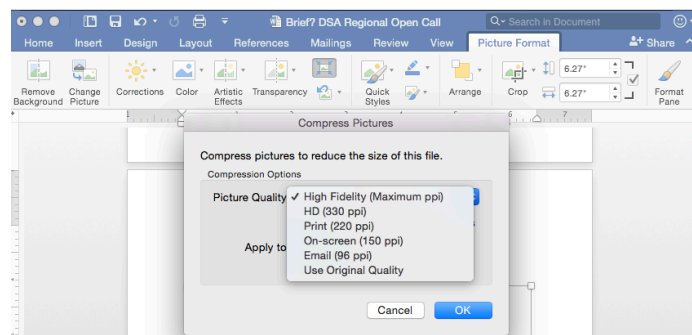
Brief? DSA Regional Open Call

Search in Document

Home Insert Design Layout References Mailings Review View Picture Format Share

Remove Background Change Picture Corrections Color Artistic Effects Transparency Quick Styles Arrange Crop 6.27" 6.27" Format Pane

Compress Pictures

Compress pictures to reduce the size of this file.

Compression Options

Picture Quality ✓ High Fidelity (Maximum ppi)
HD (330 ppi)
Print (220 ppi)
On-screen (150 ppi)
Email (96 ppi)
Use Original Quality

Apply to

Cancel OK